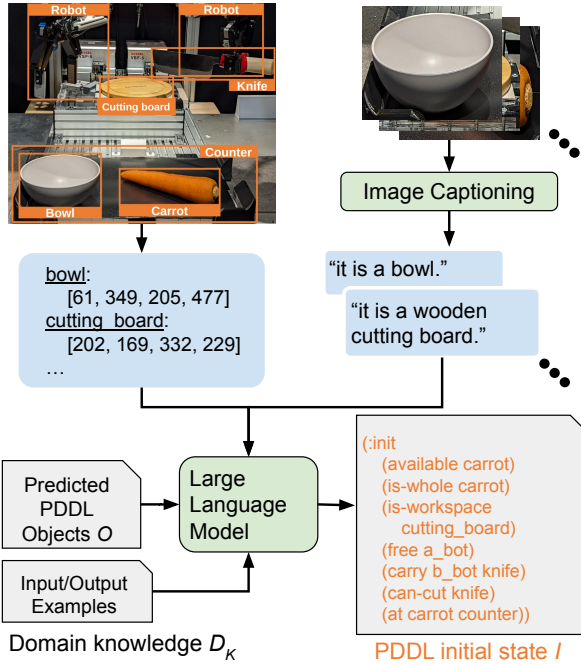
Robot
Robot
Knife
Cutting board
Counter
Bowl
Carrot

Image Captioning

bowl:
[61, 349, 205, 477]
cutting_board:
[202, 169, 332, 229]
...

"it is a bowl."

"it is a wooden cutting board."

Predicted PDDL Objects $O$

Large Language Model

Input/Output Examples

Domain knowledge $D_K$

(:init
(available carrot)
(is-whole carrot)
(is-workspace cutting_board)
(free a_bot)
(carry b_bot knife)
(can-cut knife)
(at carrot counter))

PDDL initial state $I$